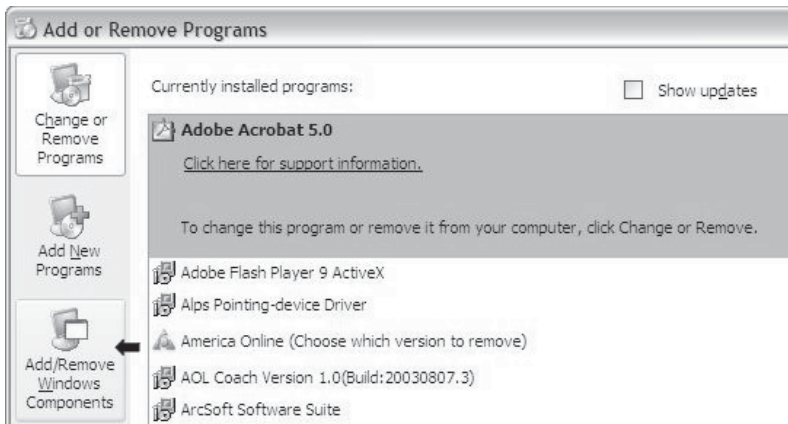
Add or Remove Programs

Change or Remove Programs

Add New Programs

Add/Remove Windows Components

Currently installed programs:

Show updates

Adobe Acrobat 5.0

Click here for support information.

To change this program or remove it from your computer, click Change or Remove.

Adobe Flash Player 9 ActiveX

Alps Pointing-device Driver

America Online (Choose which version to remove)

AOL Coach Version 1.0(Build:20030807.3)

ArcSoft Software Suite